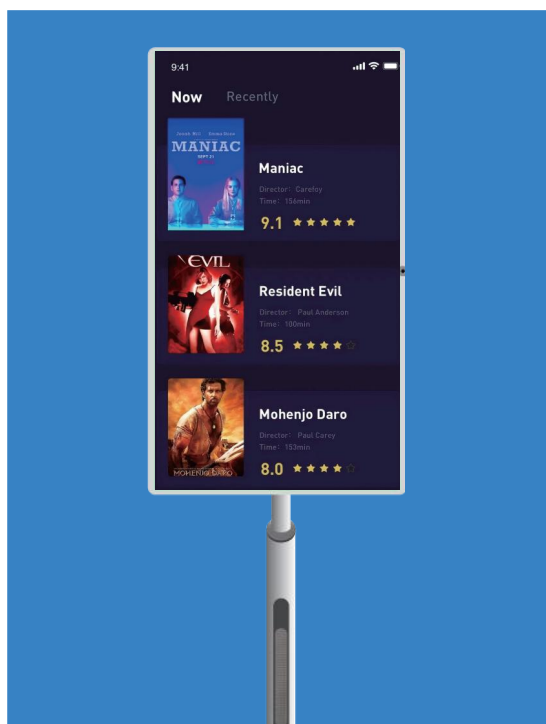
9:41

Now Recently

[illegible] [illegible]
MANIAC
SEPT 21

Maniac
Director: Carefoy
Time: 156min
9.1 ★★★★★

EVIL

Resident Evil
Director: Paul Anderson
Time: 100min
8.5 ★★★★☆

MOHENJO DARO

Mohenjo Daro
Director: Paul Corey
Time: 153min
8.0 ★★★★☆